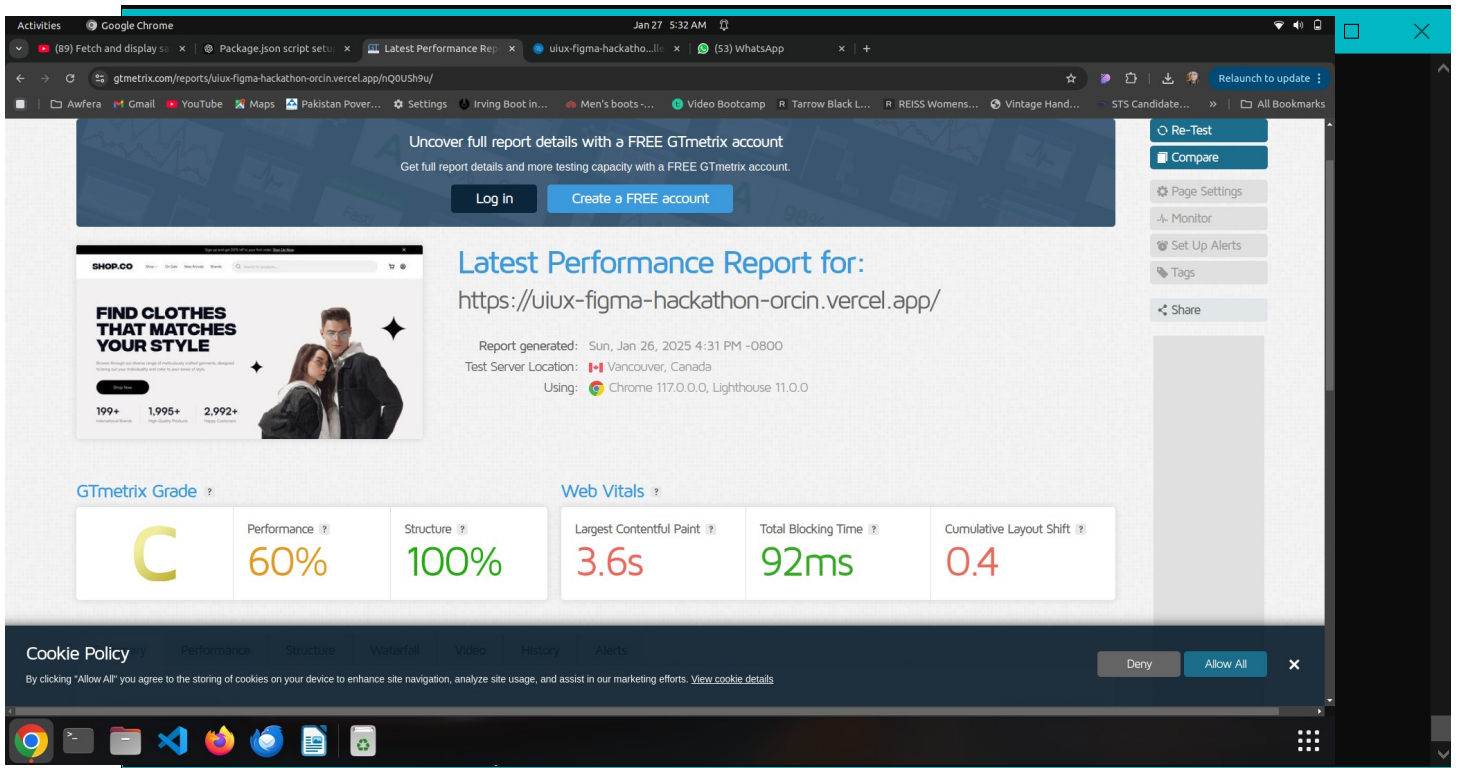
Activities Google Chrome Jan 27 5:32 AM

(89) Fetch and display sa × Package.json script setu × Latest Performance Rep × uiux-figma-hackatho...lle × (53) WhatsApp × +

gtmetrix.com/reports/uiux-figma-hackathon-orcin.vercel.app/nQ0USh9u/

Relaunch to update

Awfera Gmail YouTube Maps Pakistan Pover... Settings Irving Boot in... Men's boots -... Video Bootcamp Tarrow Black L... REISS Womens... Vintage Hand... STS Candidate... » All Bookmarks

Uncover full report details with a FREE GTmetrix account

Get full report details and more testing capacity with a FREE GTmetrix account.

Log in Create a FREE account

Re-Test
Compare
Page Settings
Monitor
Set Up Alerts
Tags
Share

SHOP.CO

FIND CLOTHES THAT MATCHES YOUR STYLE

Shop Now

199+ 1,995+ 2,992+

Latest Performance Report for:

https://uiux-figma-hackathon-orcin.vercel.app/

Report generated: Sun, Jan 26, 2025 4:31 PM -0800
Test Server Location: Vancouver, Canada
Using: Chrome 117.0.0.0, Lighthouse 11.0.0

GTmetrix Grade ?

Web Vitals ?

| C | Performance ? 60% | Structure ? 100% |
|---|---|---|

| Largest Contentful Paint ? 3.6s | Total Blocking Time ? 92ms | Cumulative Layout Shift ? 0.4 |
|---|---|---|

Summary Performance Structure Waterfall Video History Alerts

Cookie Policy

By clicking "Allow All" you agree to the storing of cookies on your device to enhance site navigation, analyze site usage, and assist in our marketing efforts. View cookie details

Deny Allow All ×